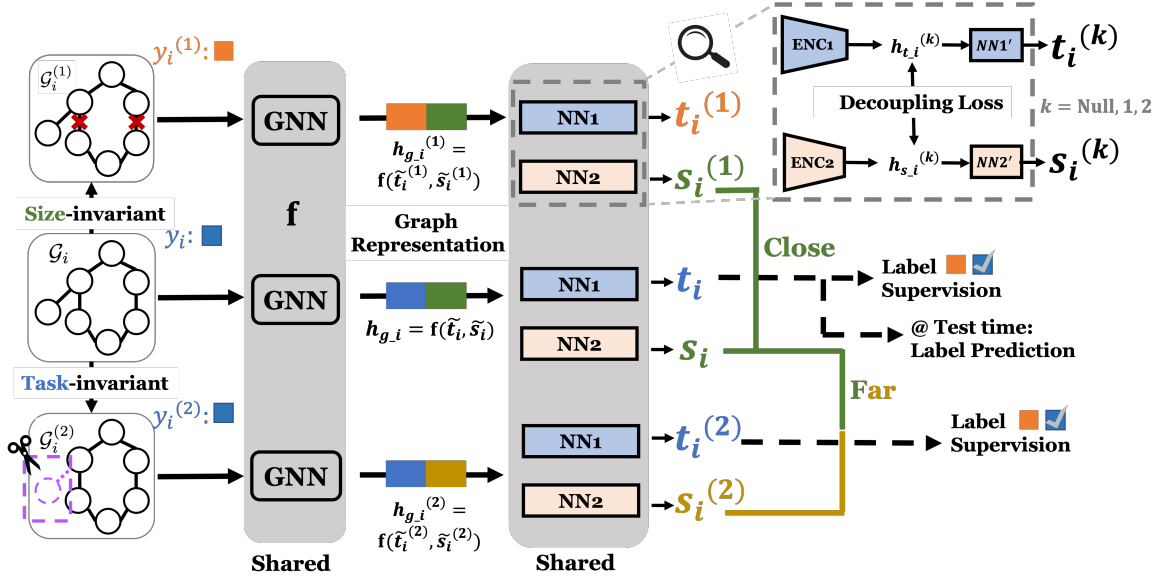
$y_i^{(1)}$:
$\mathcal{G}_i^{(1)}$
Size-invariant
$y_i$:
$\mathcal{G}_i$
Task-invariant
$y_i^{(2)}$:
$\mathcal{G}_i^{(2)}$

GNN
f
GNN
GNN
Shared

$h_{g\_i}^{(1)} = \mathbf{f}(\tilde{t}_i^{(1)}, \tilde{s}_i^{(1)})$
Graph Representation
$h_{g\_i} = \mathbf{f}(\tilde{t}_i, \tilde{s}_i)$
$h_{g\_i}^{(2)} = \mathbf{f}(\tilde{t}_i^{(2)}, \tilde{s}_i^{(2)})$

NN1
NN2
NN1
NN2
NN1
NN2
Shared

$t_i^{(1)}$
$s_i^{(1)}$
$t_i$
$s_i$
$t_i^{(2)}$
$s_i^{(2)}$

ENC1
$h_{t\_i}^{(k)}$
$NN1'$
$t_i^{(k)}$
Decoupling Loss
$k$ = Null, 1, 2
ENC2
$h_{s\_i}^{(k)}$
$NN2'$
$s_i^{(k)}$

Close
Label Supervision
@ Test time: Label Prediction
Far
Label Supervision